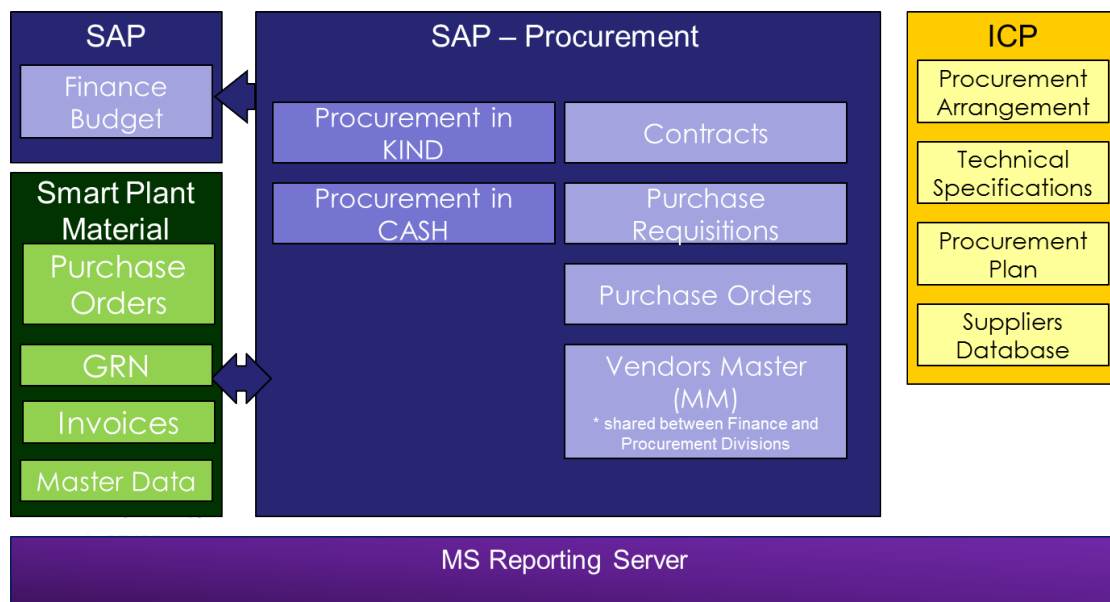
SAP

Finance Budget

Smart Plant Material

Purchase Orders

GRN

Invoices

Master Data

SAP – Procurement

Procurement in KIND

Contracts

Procurement in CASH

Purchase Requisitions

Purchase Orders

Vendors Master (MM)

* shared between Finance and Procurement Divisions

ICP

Procurement Arrangement

Technical Specifications

Procurement Plan

Suppliers Database

MS Reporting Server